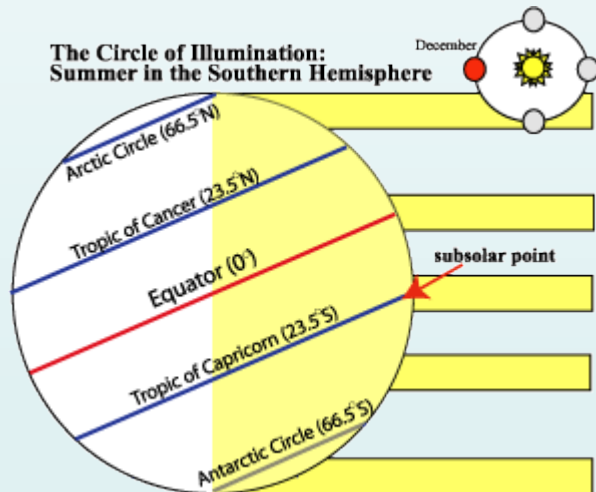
The Circle of Illumination:
Summer in the Southern Hemisphere

December

Arctic Circle (66.5°N)

Tropic of Cancer (23.5°N)

Equator (0°)

subsolar point

Tropic of Capricorn (23.5°S)

Antarctic Circle (66.5°S)